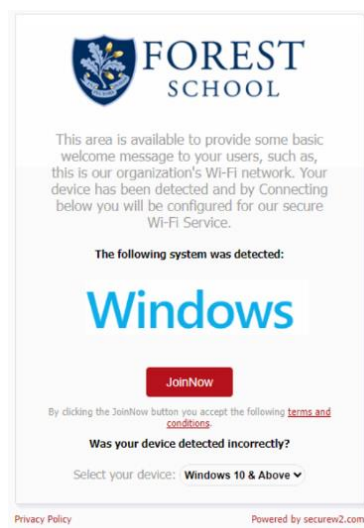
FOREST SCHOOL

This area is available to provide some basic welcome message to your users, such as, this is our organization's Wi-Fi network. Your device has been detected and by Connecting below you will be configured for our secure Wi-Fi Service.

The following system was detected:

Windows

JoinNow

By clicking the JoinNow button you accept the following terms and conditions.

Was your device detected incorrectly?

Select your device: Windows 10 & Above

Privacy Policy

Powered by securew2.com